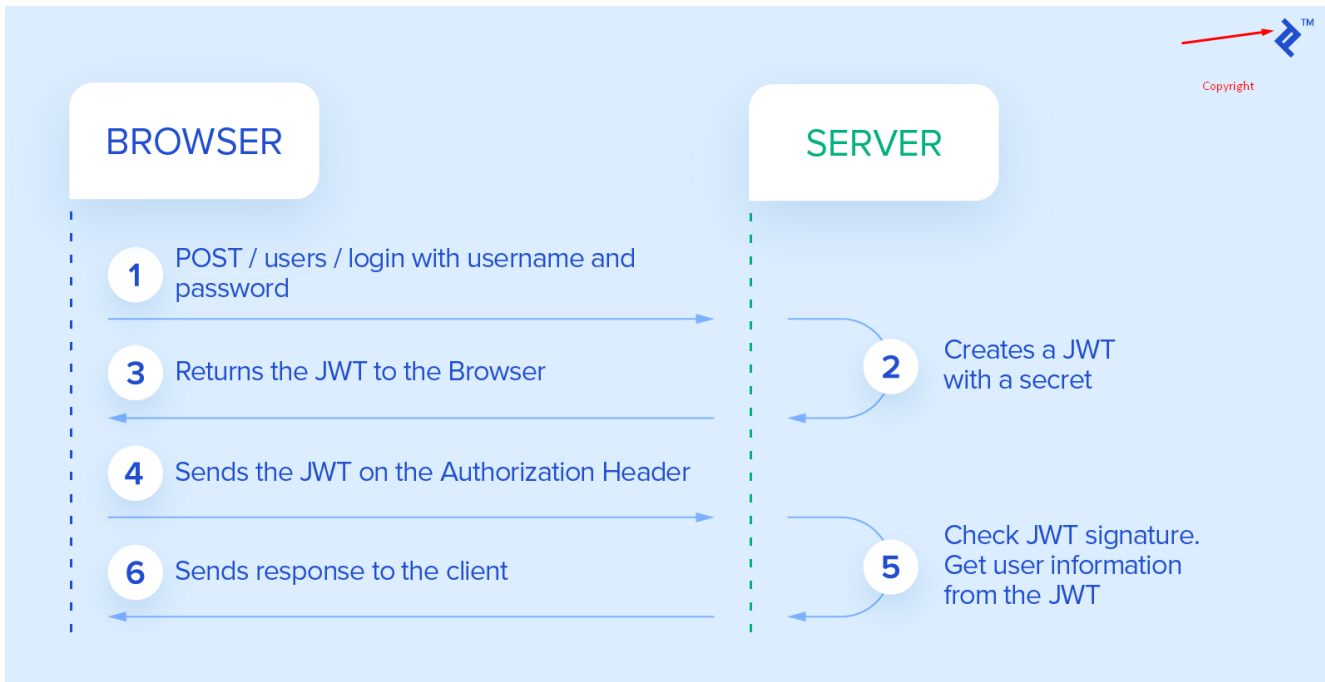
TM

Copyright

BROWSER

SERVER

1 POST / users / login with username and password

2 Creates a JWT with a secret

3 Returns the JWT to the Browser

4 Sends the JWT on the Authorization Header

5 Check JWT signature. Get user information from the JWT

6 Sends response to the client